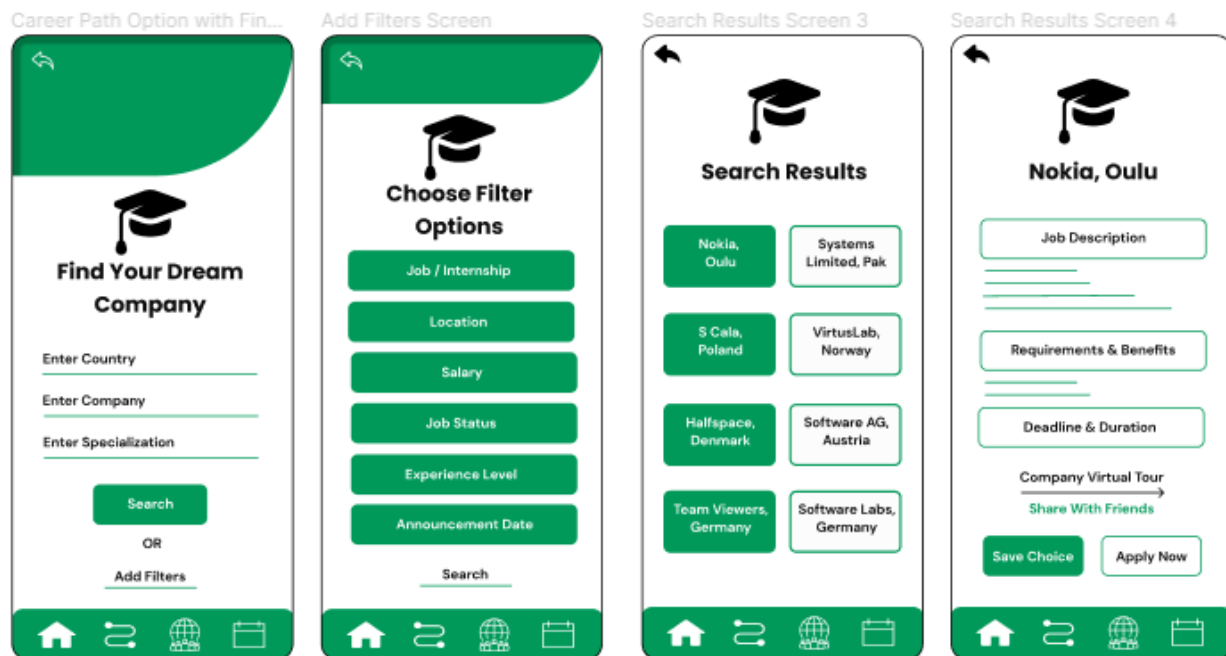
Career Path Option with Fin...

Find Your Dream Company

Enter Country

Enter Company

Enter Specialization

Search

OR

Add Filters

Add Filters Screen

Choose Filter Options

Job / Internship

Location

Salary

Job Status

Experience Level

Announcement Date

Search

Search Results Screen 3

Search Results

Nokia, Oulu

Systems Limited, Pak

S Cala, Poland

VirtusLab, Norway

Halfspace, Denmark

Software AG, Austria

Team Viewers, Germany

Software Labs, Germany

Search Results Screen 4

Nokia, Oulu

Job Description

Requirements & Benefits

Deadline & Duration

Company Virtual Tour

Share With Friends

Save Choice

Apply Now